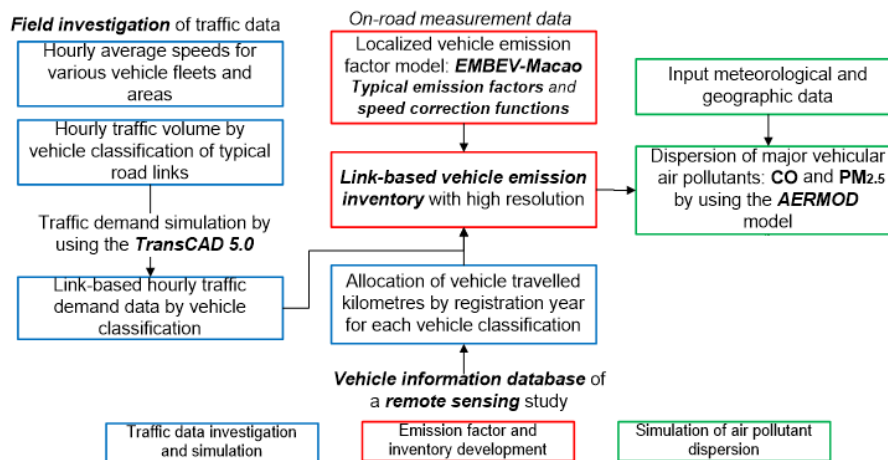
**Field investigation** of traffic data

Hourly average speeds for various vehicle fleets and areas

Hourly traffic volume by vehicle classification of typical road links

Traffic demand simulation by using the ***TransCAD 5.0***

Link-based hourly traffic demand data by vehicle classification

*On-road measurement data*

Localized vehicle emission factor model: ***EMBEV-Macao*** ***Typical emission factors*** and ***speed correction functions***

***Link-based vehicle emission inventory*** with high resolution

Allocation of vehicle travelled kilometres by registration year for each vehicle classification

***Vehicle information database*** of a ***remote sensing*** study

Input meteorological and geographic data

Dispersion of major vehicular air pollutants: **CO** and **PM$_{2.5}$** by using the ***AERMOD*** model

Traffic data investigation and simulation

Emission factor and inventory development

Simulation of air pollutant dispersion